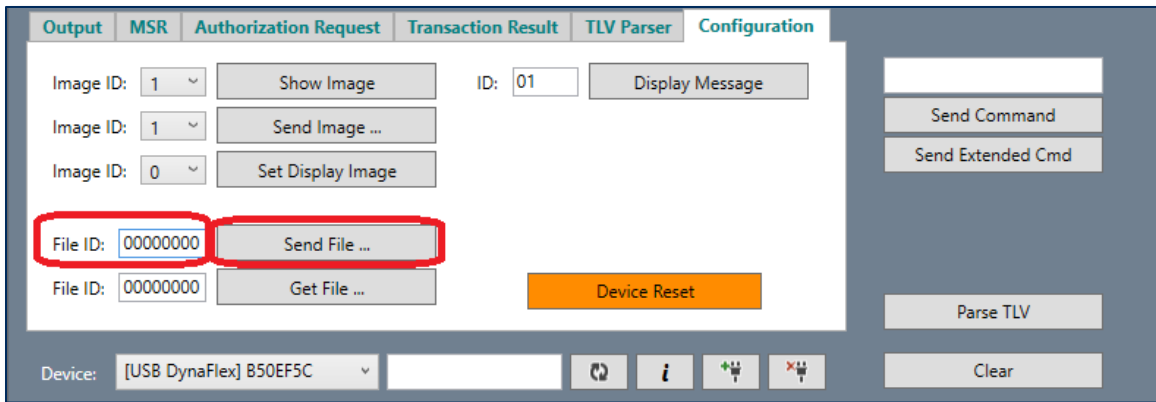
Output | MSR | Authorization Request | Transaction Result | TLV Parser | Configuration

Image ID: 1 Show Image

Image ID: 1 Send Image ...

Image ID: 0 Set Display Image

ID: 01 Display Message

File ID: 00000000 Send File ...

File ID: 00000000 Get File ...

Device Reset

Send Command

Send Extended Cmd

Parse TLV

Device: [USB DynaFlex] B50EF5C

i

Clear